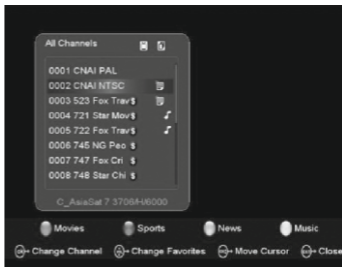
All Channels

0001 CNAI PAL
0002 CNAI NTSC
0003 523 Fox Trav$
0004 721 Star Mov$
0005 722 Fox Trav$
0006 745 NG Peo $
0007 747 Fox Cri $
0008 748 Star Chi $

C_AsiaSat 7 3706/H/6000

Movies
Sports
News
Music

Change Channel
Change Favorites
Move Cursor
Close